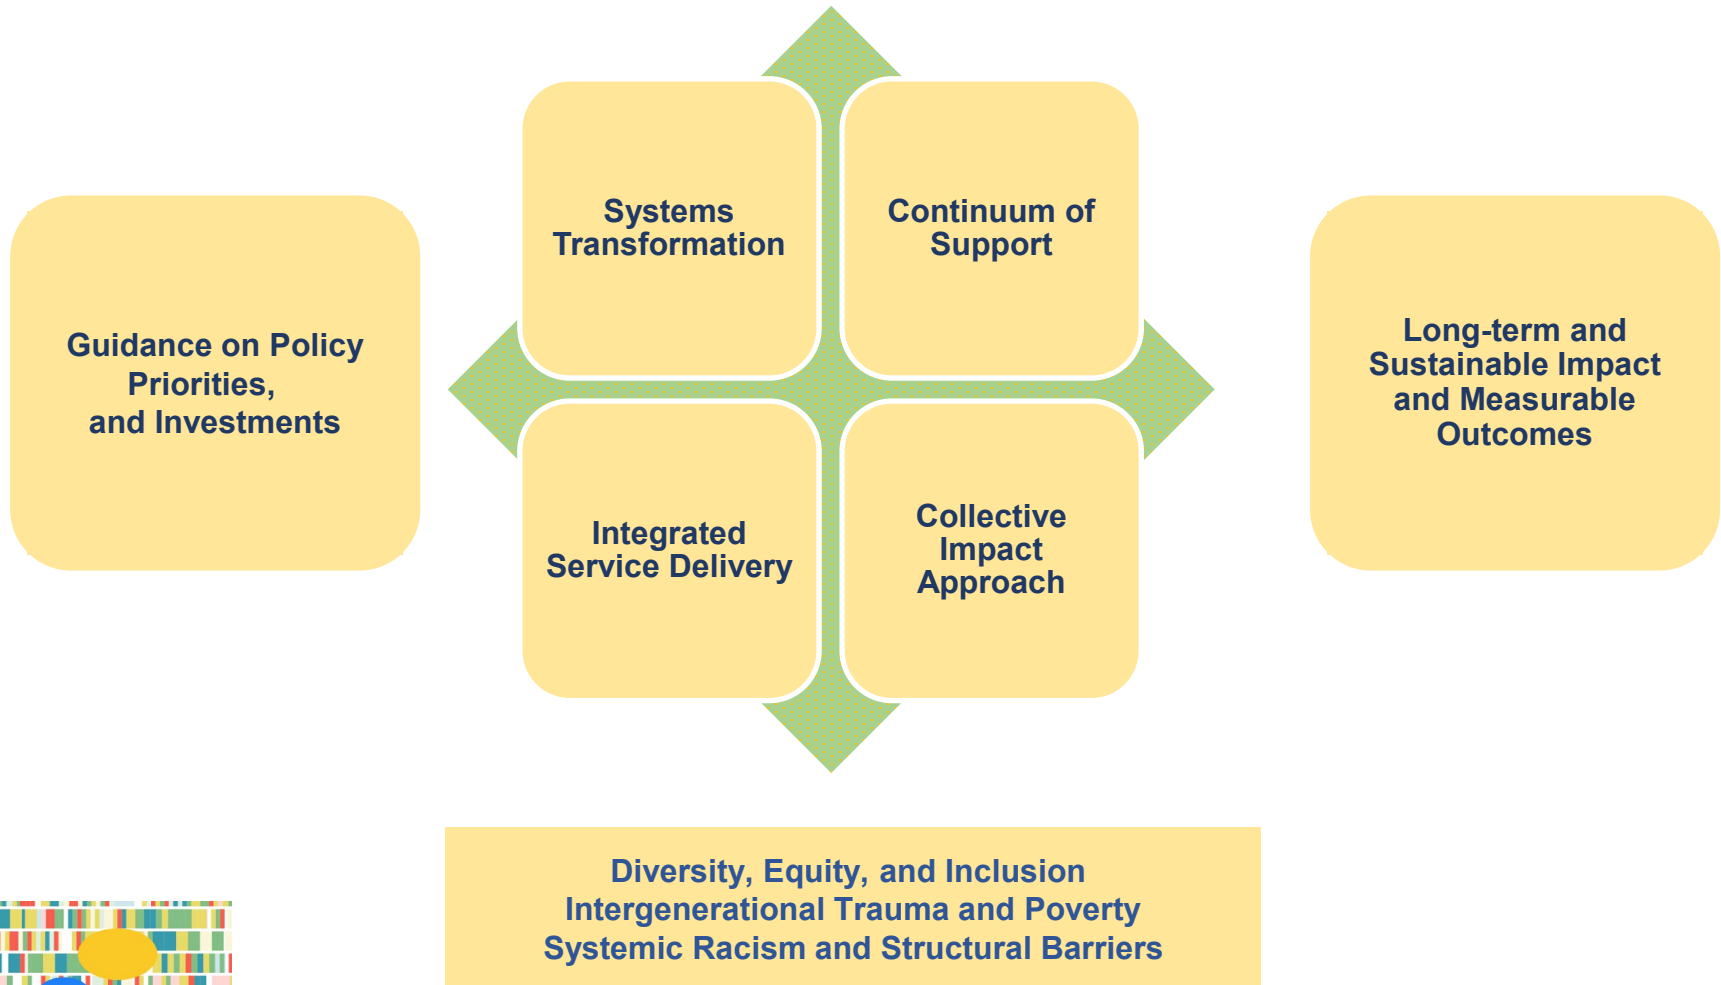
Guidance on Policy Priorities, and Investments

Systems Transformation

Continuum of Support

Integrated Service Delivery

Collective Impact Approach

Long-term and Sustainable Impact and Measurable Outcomes

Diversity, Equity, and Inclusion
Intergenerational Trauma and Poverty
Systemic Racism and Structural Barriers